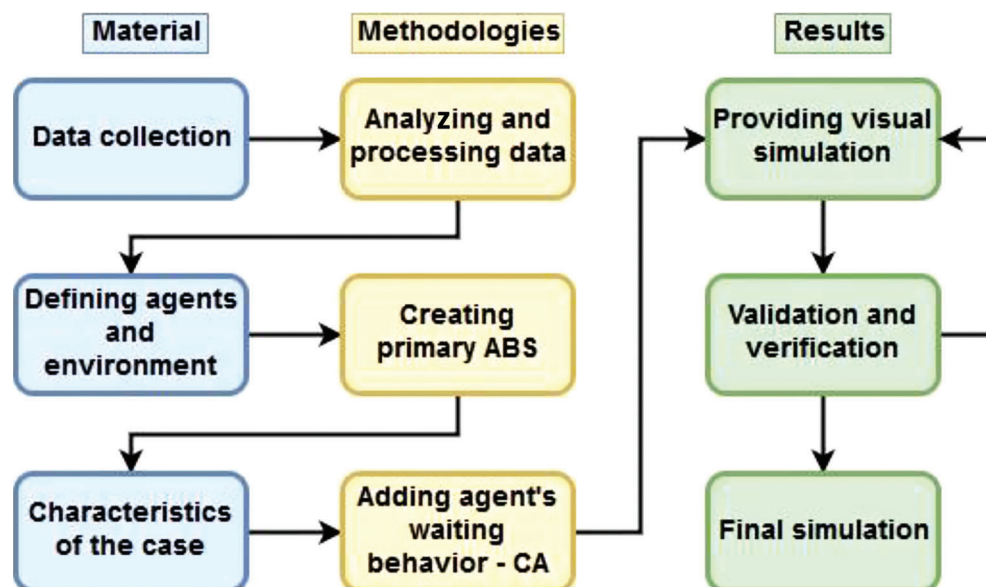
Material

Methodologies

Results

Data collection

Analyzing and processing data

Providing visual simulation

Defining agents and environment

Creating primary ABS

Validation and verification

Characteristics of the case

Adding agent's waiting behavior - CA

Final simulation